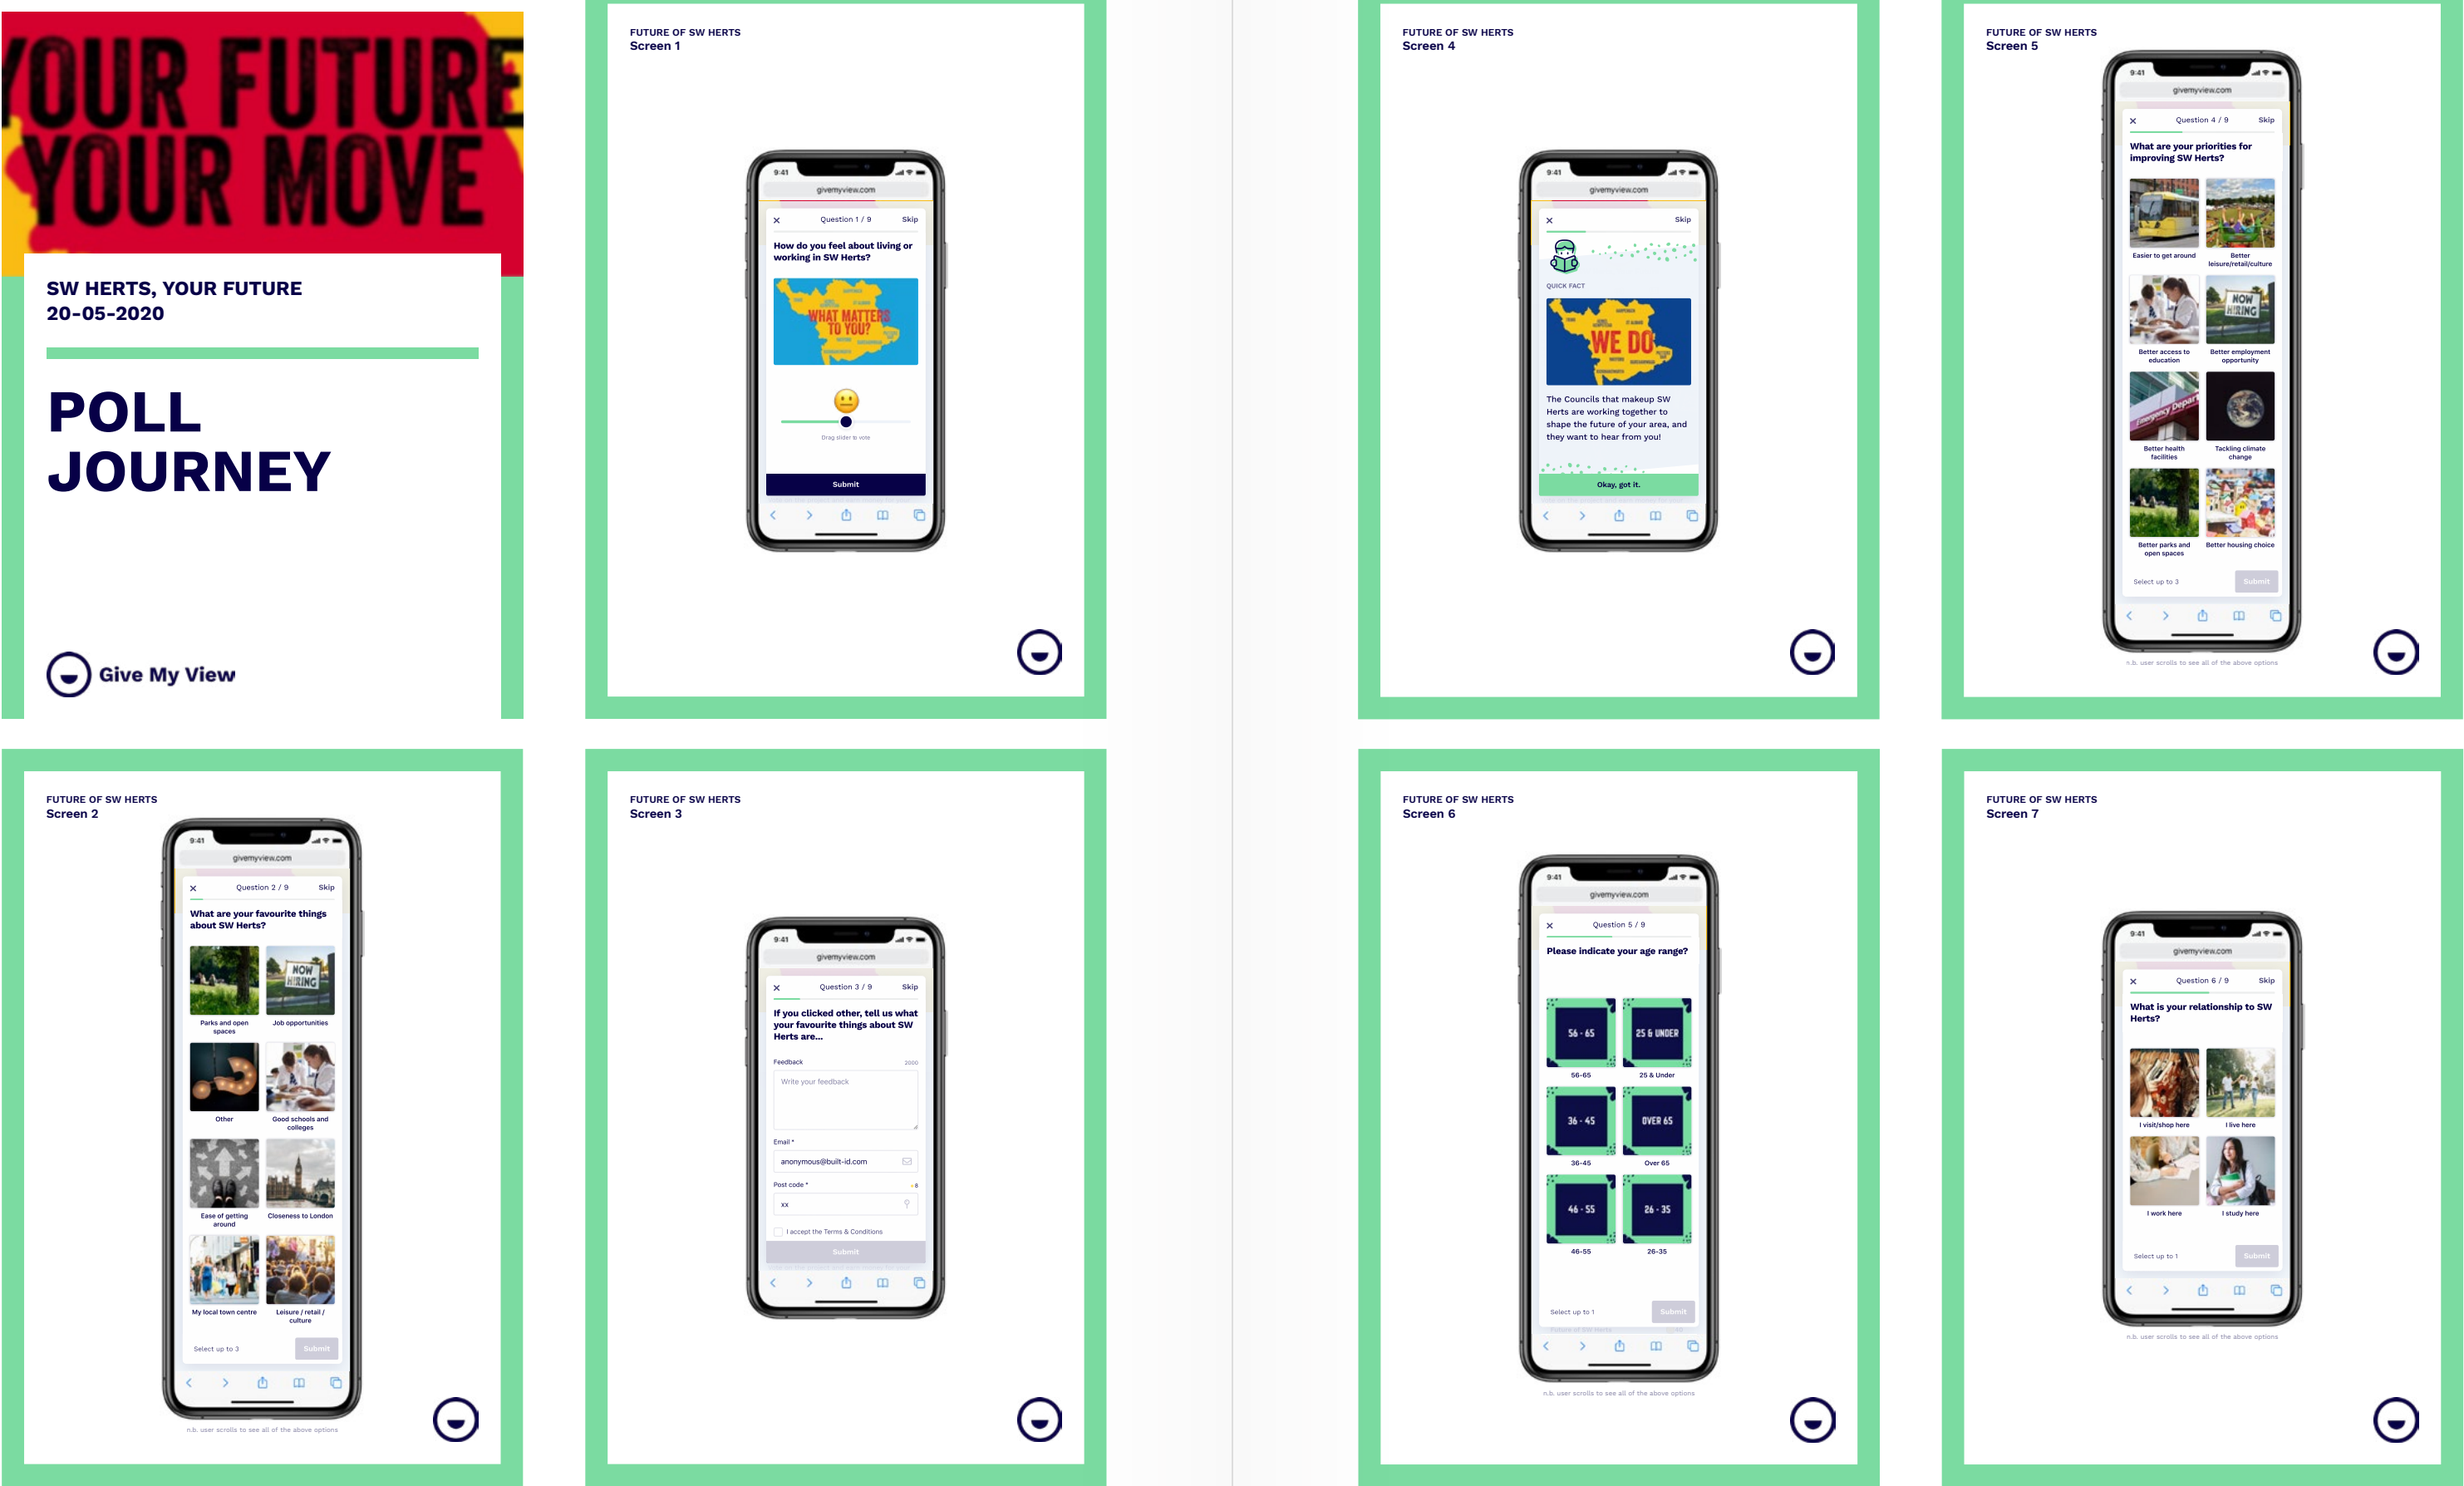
YOUR FUTURE YOUR MOVE

SW HERTS, YOUR FUTURE
20-05-2020

POLL JOURNEY

Give My View

FUTURE OF SW HERTS
Screen 1

9:41
givemyview.com
Question 1 / 9 Skip
How do you feel about living or working in SW Herts?
WHAT MATTERS TO YOU?
Drag slider to vote
Submit

FUTURE OF SW HERTS
Screen 4

9:41
givemyview.com
Skip
QUICK FACT
WE DO
The Councils that makeup SW Herts are working together to shape the future of your area, and they want to hear from you!
Okay, got it.

FUTURE OF SW HERTS
Screen 5

9:41
givemyview.com
Question 4 / 9 Skip
What are your priorities for improving SW Herts?
Easier to get around
Better leisure/retail/culture
Better access to education
Better employment opportunity
Better health facilities
Tackling climate change
Better parks and open spaces
Better housing choice
Select up to 3
Submit
n.b. user scrolls to see all of the above options

FUTURE OF SW HERTS
Screen 2

9:41
givemyview.com
Question 2 / 9 Skip
What are your favourite things about SW Herts?
Parks and open spaces
Job opportunities
Other
Good schools and colleges
Ease of getting around
Closeness to London
My local town centre
Leisure / retail / culture
Select up to 3
Submit
n.b. user scrolls to see all of the above options

FUTURE OF SW HERTS
Screen 3

9:41
givemyview.com
Question 3 / 9 Skip
If you clicked other, tell us what your favourite things about SW Herts are...
Feedback 2000
Write your feedback
Email *
anonymous@built-id.com
Post code *
xx
I accept the Terms & Conditions
Submit

FUTURE OF SW HERTS
Screen 6

9:41
givemyview.com
Question 5 / 9
Please indicate your age range?
56 - 65
56-65
25 & UNDER
25 & Under
36 - 45
36-45
OVER 65
Over 65
46 - 55
46-55
26 - 35
26-35
Select up to 1
Submit
n.b. user scrolls to see all of the above options

FUTURE OF SW HERTS
Screen 7

9:41
givemyview.com
Question 6 / 9 Skip
What is your relationship to SW Herts?
I visit/shop here
I live here
I work here
I study here
Select up to 1
Submit
n.b. user scrolls to see all of the above options